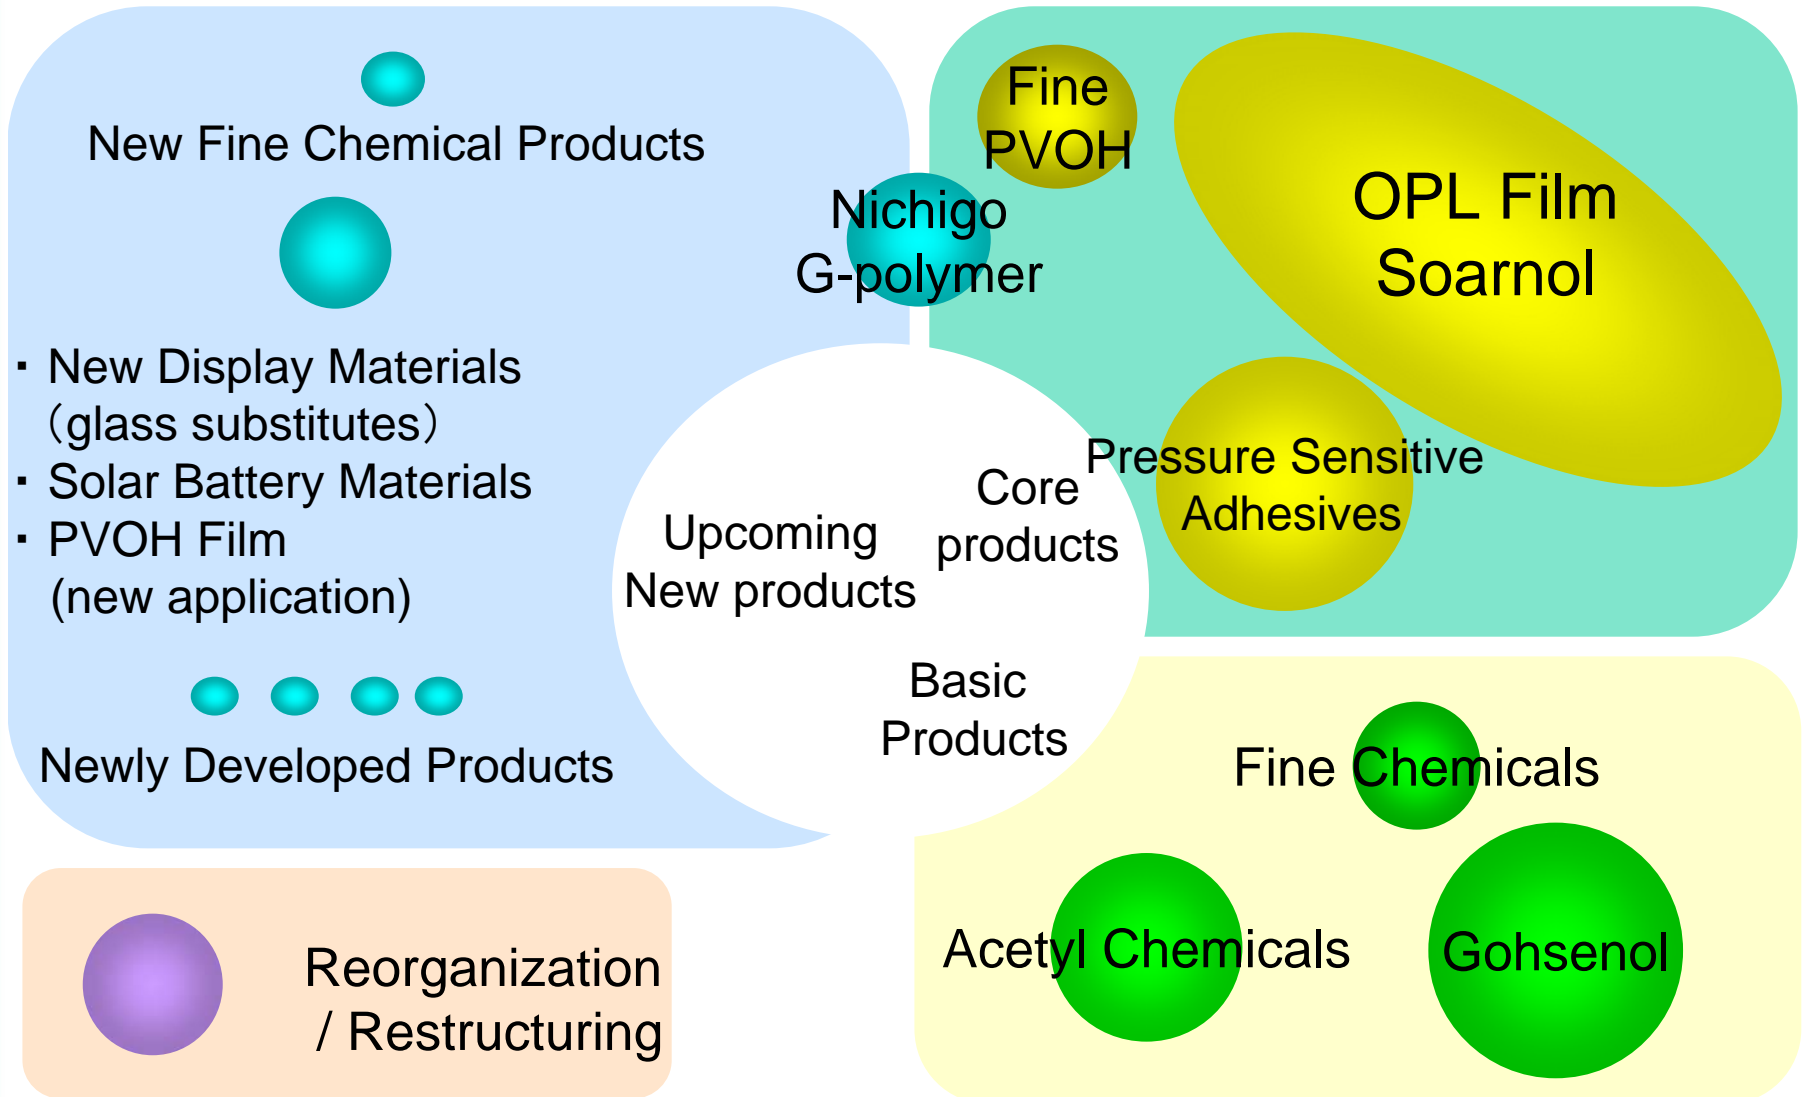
New Fine Chemical Products

・New Display Materials
（glass substitutes）
・Solar Battery Materials
・PVOH Film
(new application)

Newly Developed Products

Fine PVOH

OPL Film
Soarnol

Nichigo
G-polymer

Upcoming
New products

Core
products

Pressure Sensitive
Adhesives

Basic
Products

Fine Chemicals

Acetyl Chemicals

Gohsenol

Reorganization
/ Restructuring